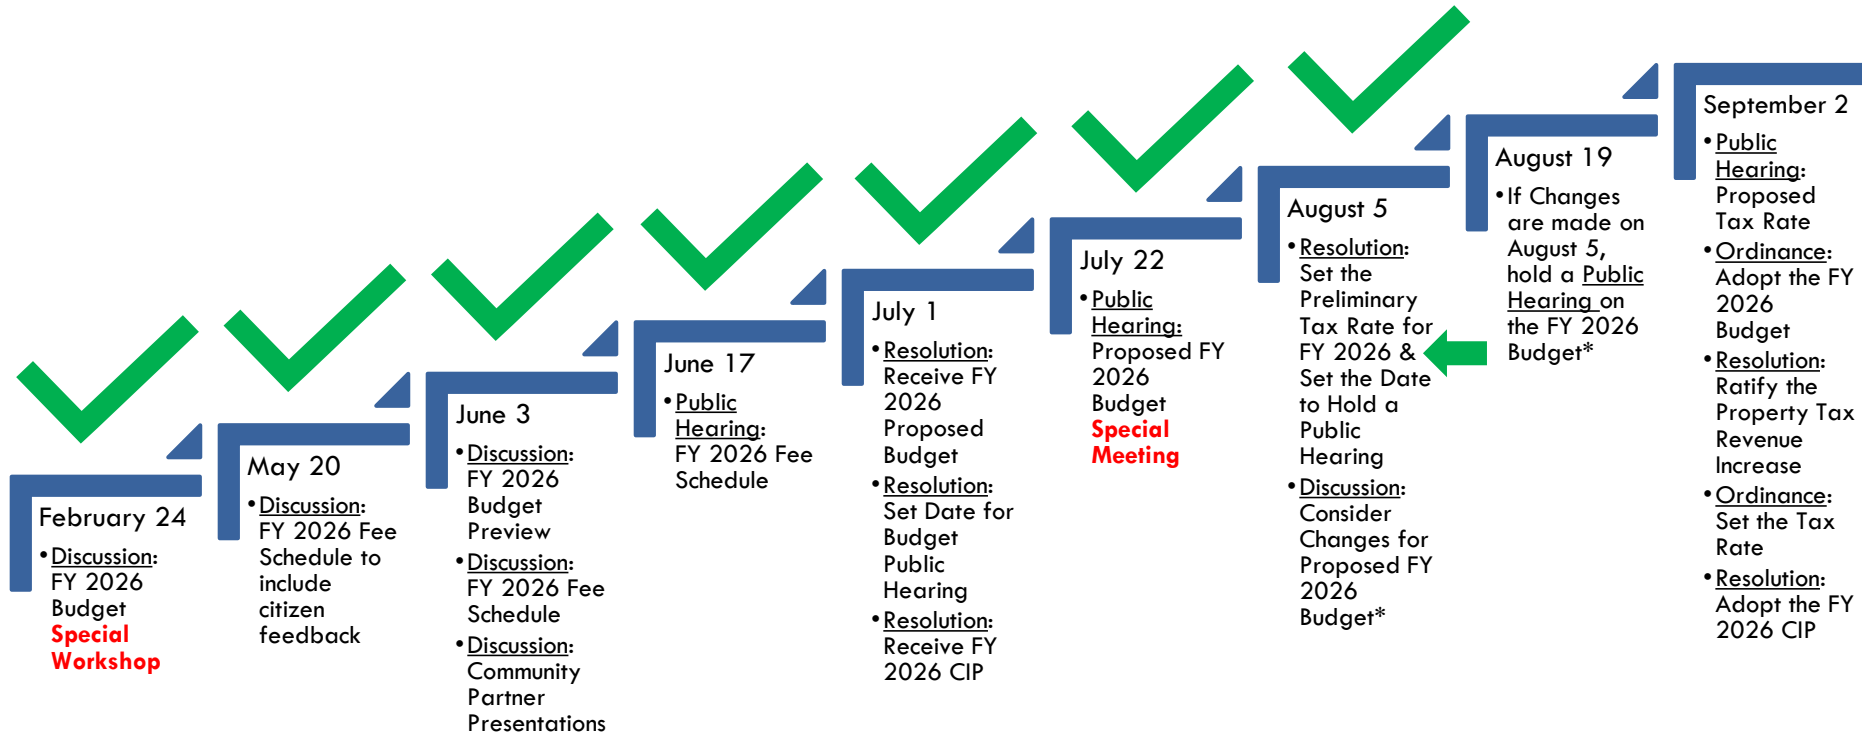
February 24

• Discussion: FY 2026 Budget Special Workshop

May 20

• Discussion: FY 2026 Fee Schedule to include citizen feedback

June 3

• Discussion: FY 2026 Budget Preview
• Discussion: FY 2026 Fee Schedule
• Discussion: Community Partner Presentations

June 17

• Public Hearing: FY 2026 Fee Schedule

July 1

• Resolution: Receive FY 2026 Proposed Budget
• Resolution: Set Date for Budget Public Hearing
• Resolution: Receive FY 2026 CIP

July 22

• Public Hearing: Proposed FY 2026 Budget Special Meeting

August 5

• Resolution: Set the Preliminary Tax Rate for FY 2026 & Set the Date to Hold a Public Hearing
• Discussion: Consider Changes for Proposed FY 2026 Budget*

August 19

• If Changes are made on August 5, hold a Public Hearing on the FY 2026 Budget*

September 2

• Public Hearing: Proposed Tax Rate
• Ordinance: Adopt the FY 2026 Budget
• Resolution: Ratify the Property Tax Revenue Increase
• Ordinance: Set the Tax Rate
• Resolution: Adopt the FY 2026 CIP